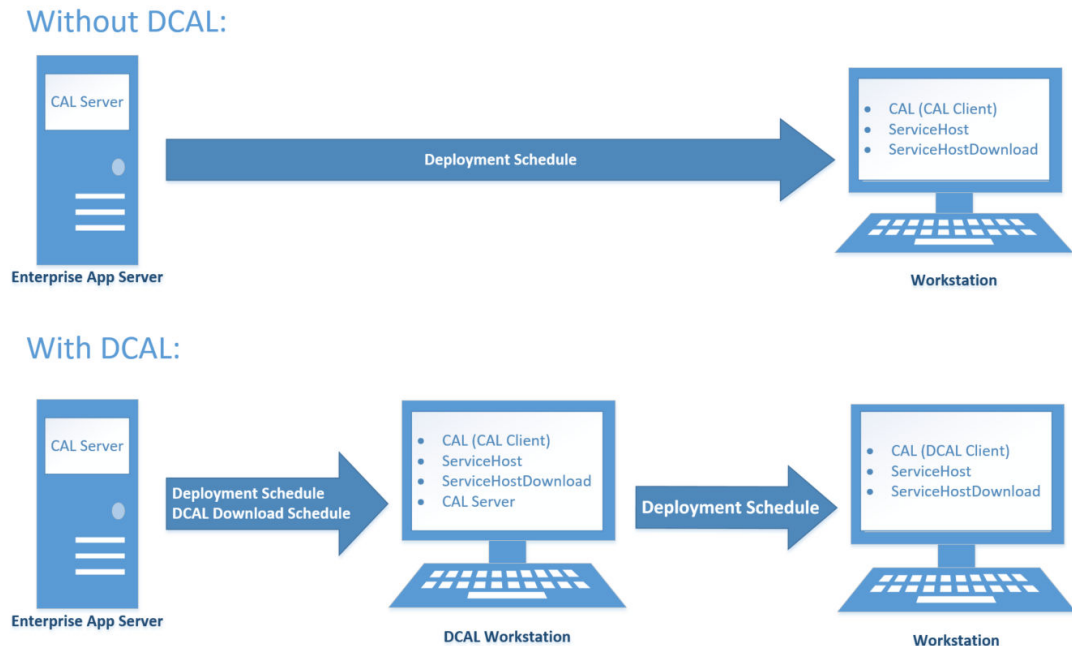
Without DCAL:

CAL Server

Enterprise App Server

Deployment Schedule

- CAL (CAL Client)
- ServiceHost
- ServiceHostDownload

Workstation

With DCAL:

CAL Server

Enterprise App Server

Deployment Schedule
DCAL Download Schedule

- CAL (CAL Client)
- ServiceHost
- ServiceHostDownload
- CAL Server

DCAL Workstation

Deployment Schedule

- CAL (DCAL Client)
- ServiceHost
- ServiceHostDownload

Workstation